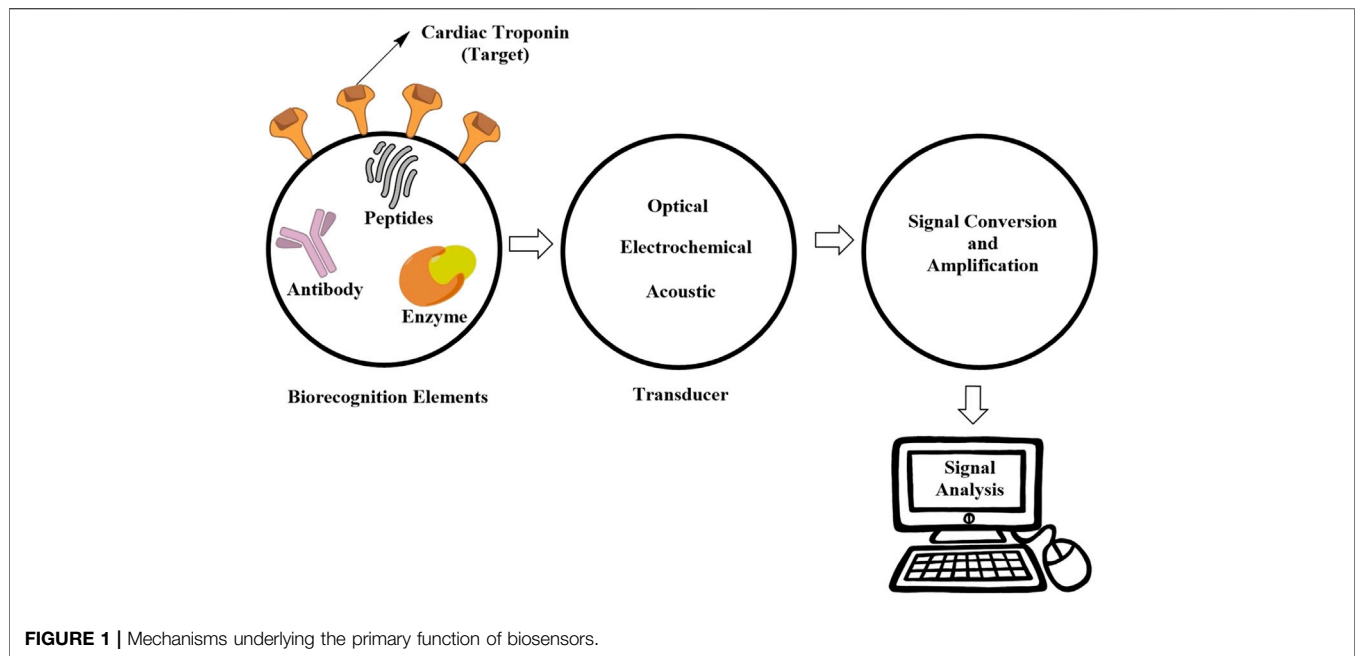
Cardiac Troponin
(Target)

Peptides

Antibody

Enzyme

Biorecognition Elements

Optical

Electrochemical

Acoustic

Transducer

Signal Conversion and Amplification

Signal Analysis

**FIGURE 1 |** Mechanisms underlying the primary function of biosensors.